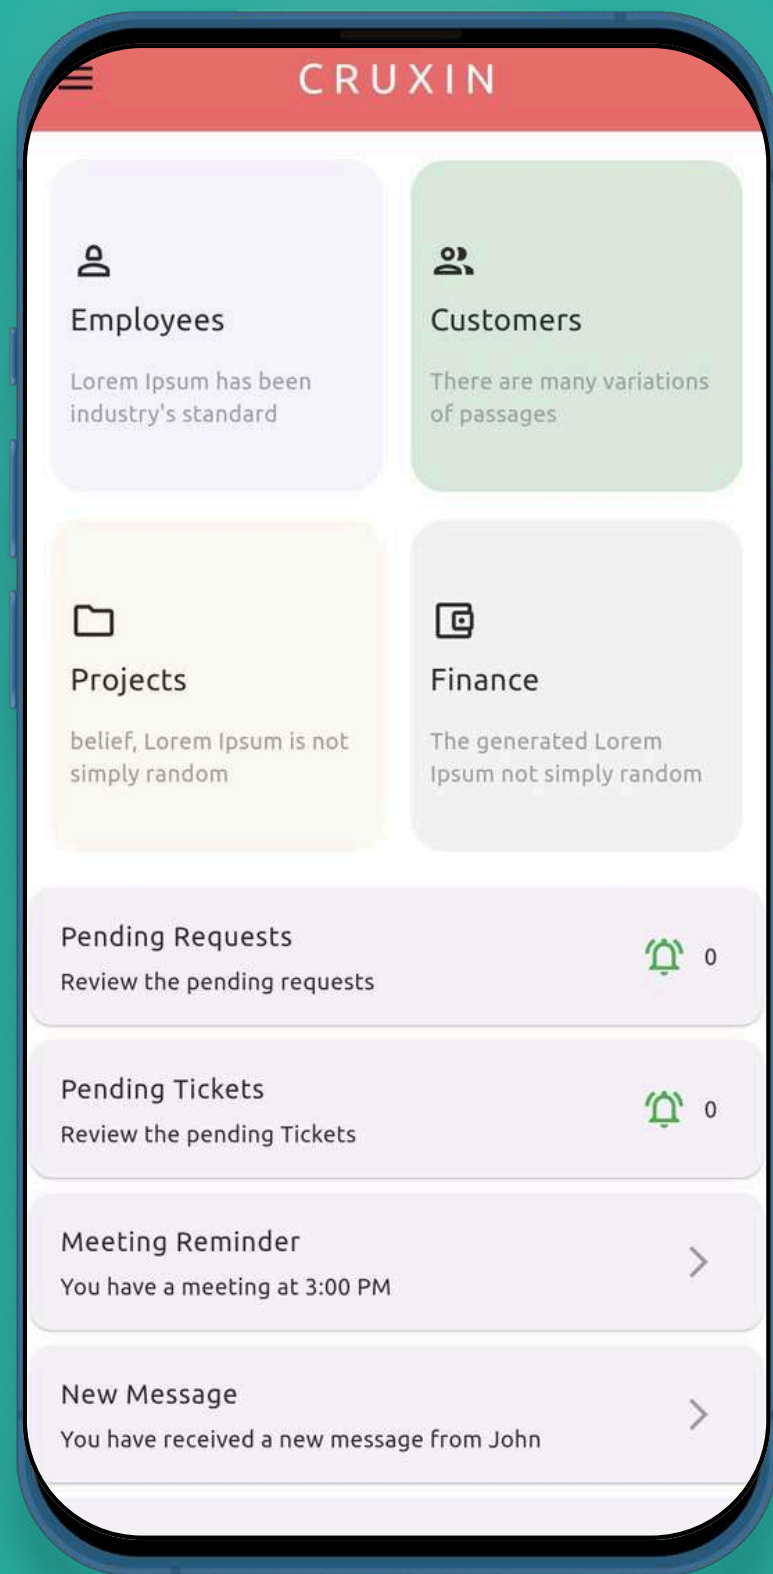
CRUXIN

Employees

Lorem Ipsum has been industry's standard

Customers

There are many variations of passages

Projects

belief, Lorem Ipsum is not simply random

Finance

The generated Lorem Ipsum not simply random

Pending Requests

Review the pending requests

0

Pending Tickets

Review the pending Tickets

0

Meeting Reminder

You have a meeting at 3:00 PM

New Message

You have received a new message from John